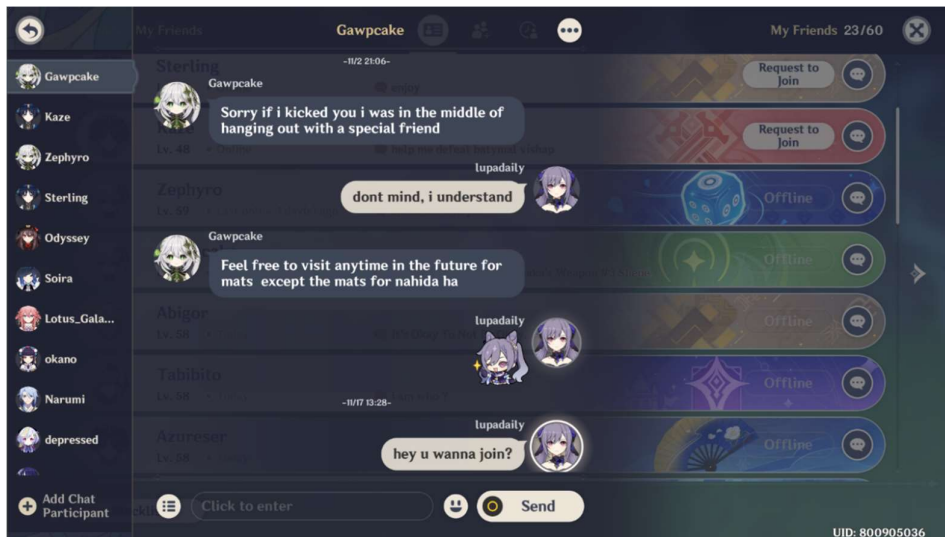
My Friends

Gawpcake

My Friends 23/60

Gawpcake
Kaze
Zephyro
Sterling
Odyssey
Soira
Lotus_Gala...
okano
Narumi
depressed

Add Chat Participant

Sterling

Request to Join

Request to Join

Lv. 48

Zephyro
Lv. 59

Offline

Offline

Abigor
Lv. 58

Offline

Tabibito
Lv. 58

Offline

Azoreser
Lv. 58

Offline

-11/2 21:06-

Gawpcake
Sorry if i kicked you i was in the middle of hanging out with a special friend

lupadaily
dont mind, i understand

Gawpcake
Feel free to visit anytime in the future for mats except the mats for nahida ha

lupadaily

-11/17 13:28-

lupadaily
hey u wanna join?

Click to enter

Send

UID: 800905036